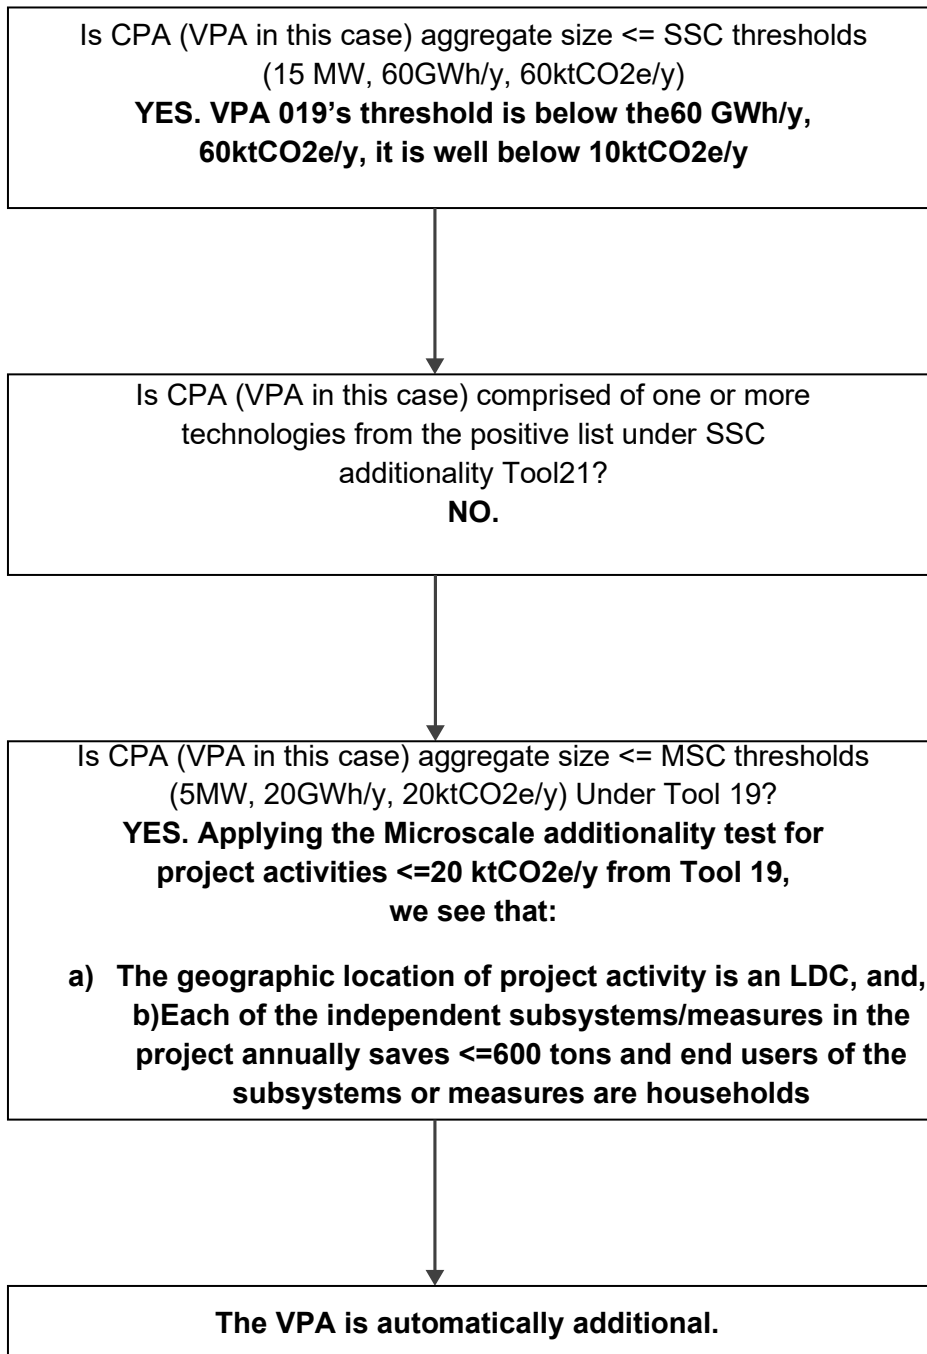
Is CPA (VPA in this case) aggregate size <= SSC thresholds (15 MW, 60GWh/y, 60ktCO2e/y)
**YES. VPA 019's threshold is below the60 GWh/y, 60ktCO2e/y, it is well below 10ktCO2e/y**

Is CPA (VPA in this case) comprised of one or more technologies from the positive list under SSC additionality Tool21?
**NO.**

Is CPA (VPA in this case) aggregate size <= MSC thresholds (5MW, 20GWh/y, 20ktCO2e/y) Under Tool 19?
**YES. Applying the Microscale additionality test for project activities <=20 ktCO2e/y from Tool 19, we see that:**

**a) The geographic location of project activity is an LDC, and,**
**b)Each of the independent subsystems/measures in the project annually saves <=600 tons and end users of the subsystems or measures are households**

**The VPA is automatically additional.**